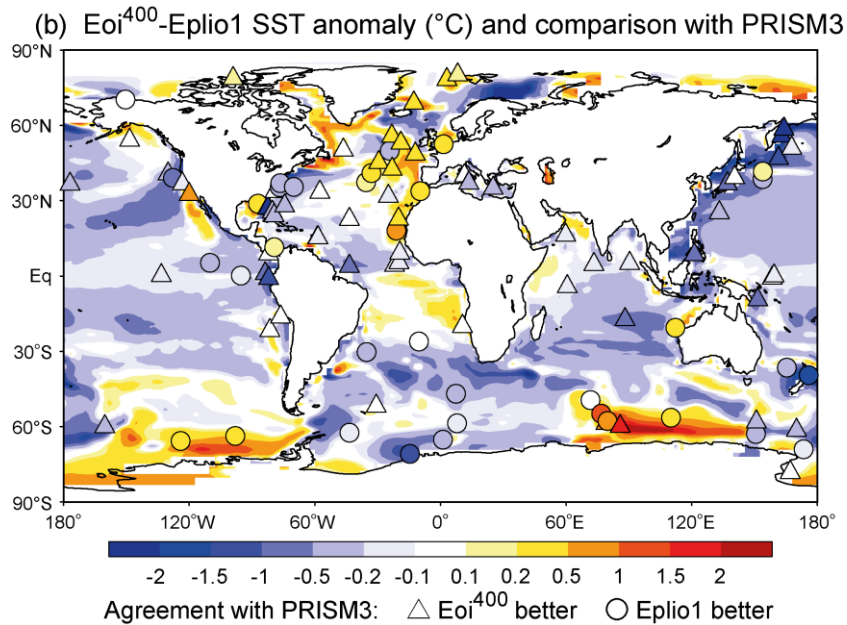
(b) Eoi$^{400}$-Eplio1 SST anomaly (°C) and comparison with PRISM3

90°N
60°N
30°N
Eq
30°S
60°S
90°S

180° 120°W 60°W 0° 60°E 120°E 180°

-2 -1.5 -1 -0.5 -0.2 -0.1 0.1 0.2 0.5 1 1.5 2

Agreement with PRISM3: △ Eoi$^{400}$ better ○ Eplio1 better